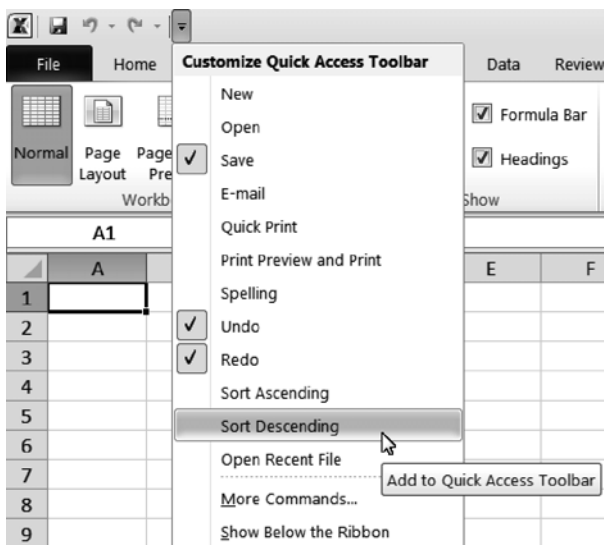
File
Home
Customize Quick Access Toolbar
Data
Review
Normal
Page Layout
Page Pre
Workb
Formula Bar
Headings
Show
New
Open
Save
E-mail
Quick Print
Print Preview and Print
Spelling
Undo
Redo
Sort Ascending
Sort Descending
Open Recent File
More Commands...
Show Below the Ribbon
Add to Quick Access Toolbar
A1

| | A | E | F |
|---|---|---|---|
| 1 | | | |
| 2 | | | |
| 3 | | | |
| 4 | | | |
| 5 | | | |
| 6 | | | |
| 7 | | | |
| 8 | | | |
| 9 | | | |